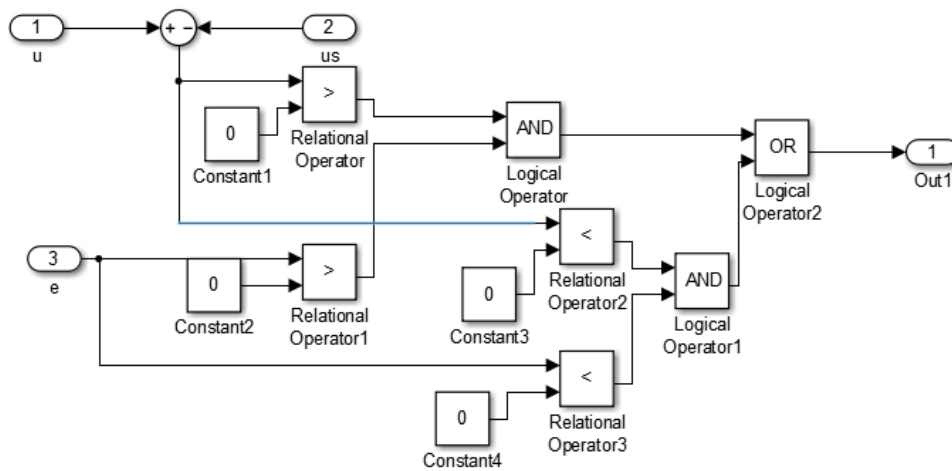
1
u
+ -
2
us
>
0
Constant1
Relational Operator
AND
Logical Operator
OR
Logical Operator2
1
Out1
<
3
e
0
Constant2
>
Relational Operator1
0
Constant3
Relational Operator2
AND
Logical Operator1
<
0
Constant4
Relational Operator3